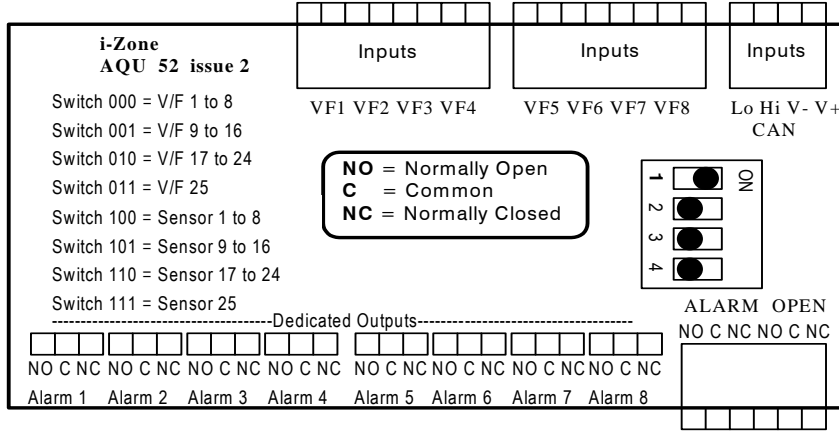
i-Zone
AQU 52 issue 2

Inputs

Inputs

Inputs

VF1 VF2 VF3 VF4

VF5 VF6 VF7 VF8

Lo Hi V- V+
CAN

Switch 000 = V/F 1 to 8
Switch 001 = V/F 9 to 16
Switch 010 = V/F 17 to 24
Switch 011 = V/F 25
Switch 100 = Sensor 1 to 8
Switch 101 = Sensor 9 to 16
Switch 110 = Sensor 17 to 24
Switch 111 = Sensor 25

NO = Normally Open
C = Common
NC = Normally Closed

ON
1
2
3
4

ALARM OPEN
NO C NC NO C NC

------------------------------------------Dedicated Outputs------------------------------------------

NO C NC NO C NC NO C NC NO C NC NO C NC NO C NC NO C NC NO C NC

Alarm 1 Alarm 2 Alarm 3 Alarm 4 Alarm 5 Alarm 6 Alarm 7 Alarm 8